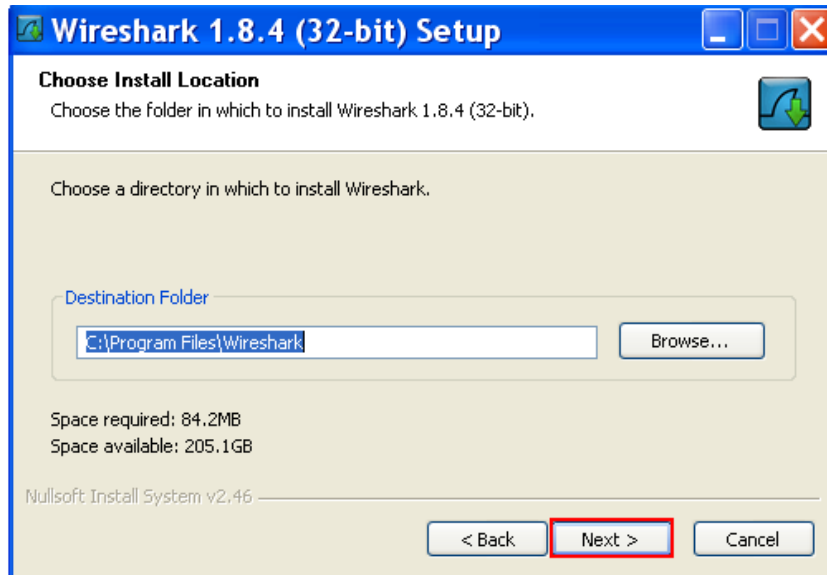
Wireshark 1.8.4 (32-bit) Setup

Choose Install Location

Choose the folder in which to install Wireshark 1.8.4 (32-bit).

Choose a directory in which to install Wireshark.

Destination Folder

C:\Program Files\Wireshark

Browse...

Space required: 84.2MB

Space available: 205.1GB

Nullsoft Install System v2.46

< Back

Next >

Cancel